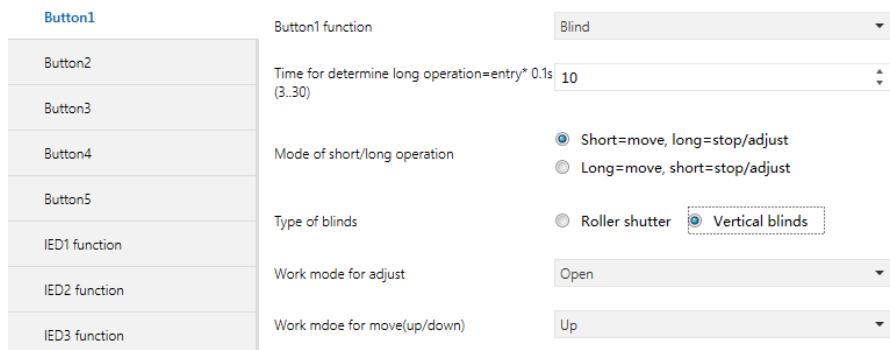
Button1
Button2
Button3
Button4
Button5
IED1 function
IED2 function
IED3 function

Button1 function | Blind

Time for determine long operation=entry* 0.1s (3..30) | 10

Mode of short/long operation
Short=move, long=stop/adjust
Long=move, short=stop/adjust

Type of blinds
Roller shutter
Vertical blinds

Work mode for adjust | Open

Work mdoe for move(up/down) | Up